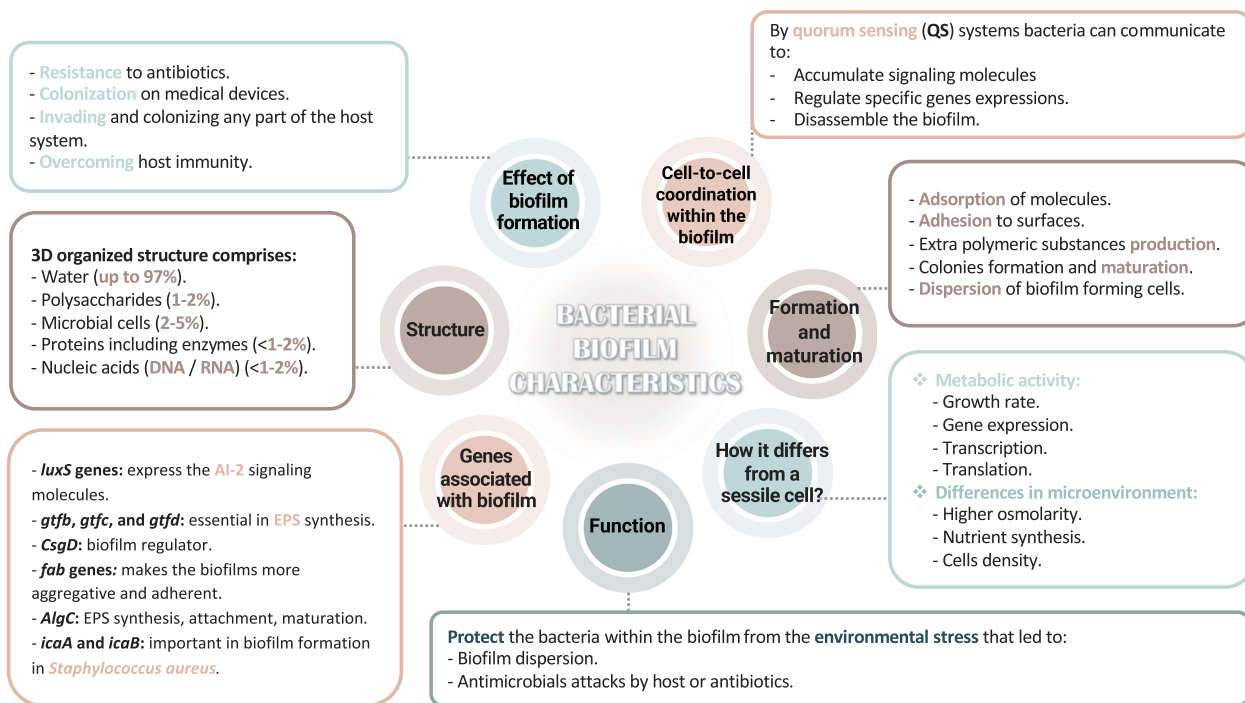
- Resistance to antibiotics.
- Colonization on medical devices.
- Invading and colonizing any part of the host system.
- Overcoming host immunity.

By quorum sensing (QS) systems bacteria can communicate to:
- Accumulate signaling molecules
- Regulate specific genes expressions.
- Disassemble the biofilm.

Effect of biofilm formation

Cell-to-cell coordination within the biofilm

- Adsorption of molecules.
- Adhesion to surfaces.
- Extra polymeric substances production.
- Colonies formation and maturation.
- Dispersion of biofilm forming cells.

3D organized structure comprises:
- Water (up to 97%).
- Polysaccharides (1-2%).
- Microbial cells (2-5%).
- Proteins including enzymes (<1-2%).
- Nucleic acids (DNA / RNA) (<1-2%).

Structure

BACTERIAL BIOFILM CHARACTERISTICS

Formation and maturation

❖ Metabolic activity:
- Growth rate.
- Gene expression.
- Transcription.
- Translation.
❖ Differences in microenvironment:
- Higher osmolarity.
- Nutrient synthesis.
- Cells density.

Genes associated with biofilm

How it differs from a sessile cell?

Function

- luxS genes: express the AI-2 signaling molecules.
- gtfb, gtfc, and gtfd: essential in EPS synthesis.
- CsgD: biofilm regulator.
- fab genes: makes the biofilms more aggregative and adherent.
- AlgC: EPS synthesis, attachment, maturation.
- icaA and icaB: important in biofilm formation in Staphylococcus aureus.

Protect the bacteria within the biofilm from the environmental stress that led to:
- Biofilm dispersion.
- Antimicrobials attacks by host or antibiotics.